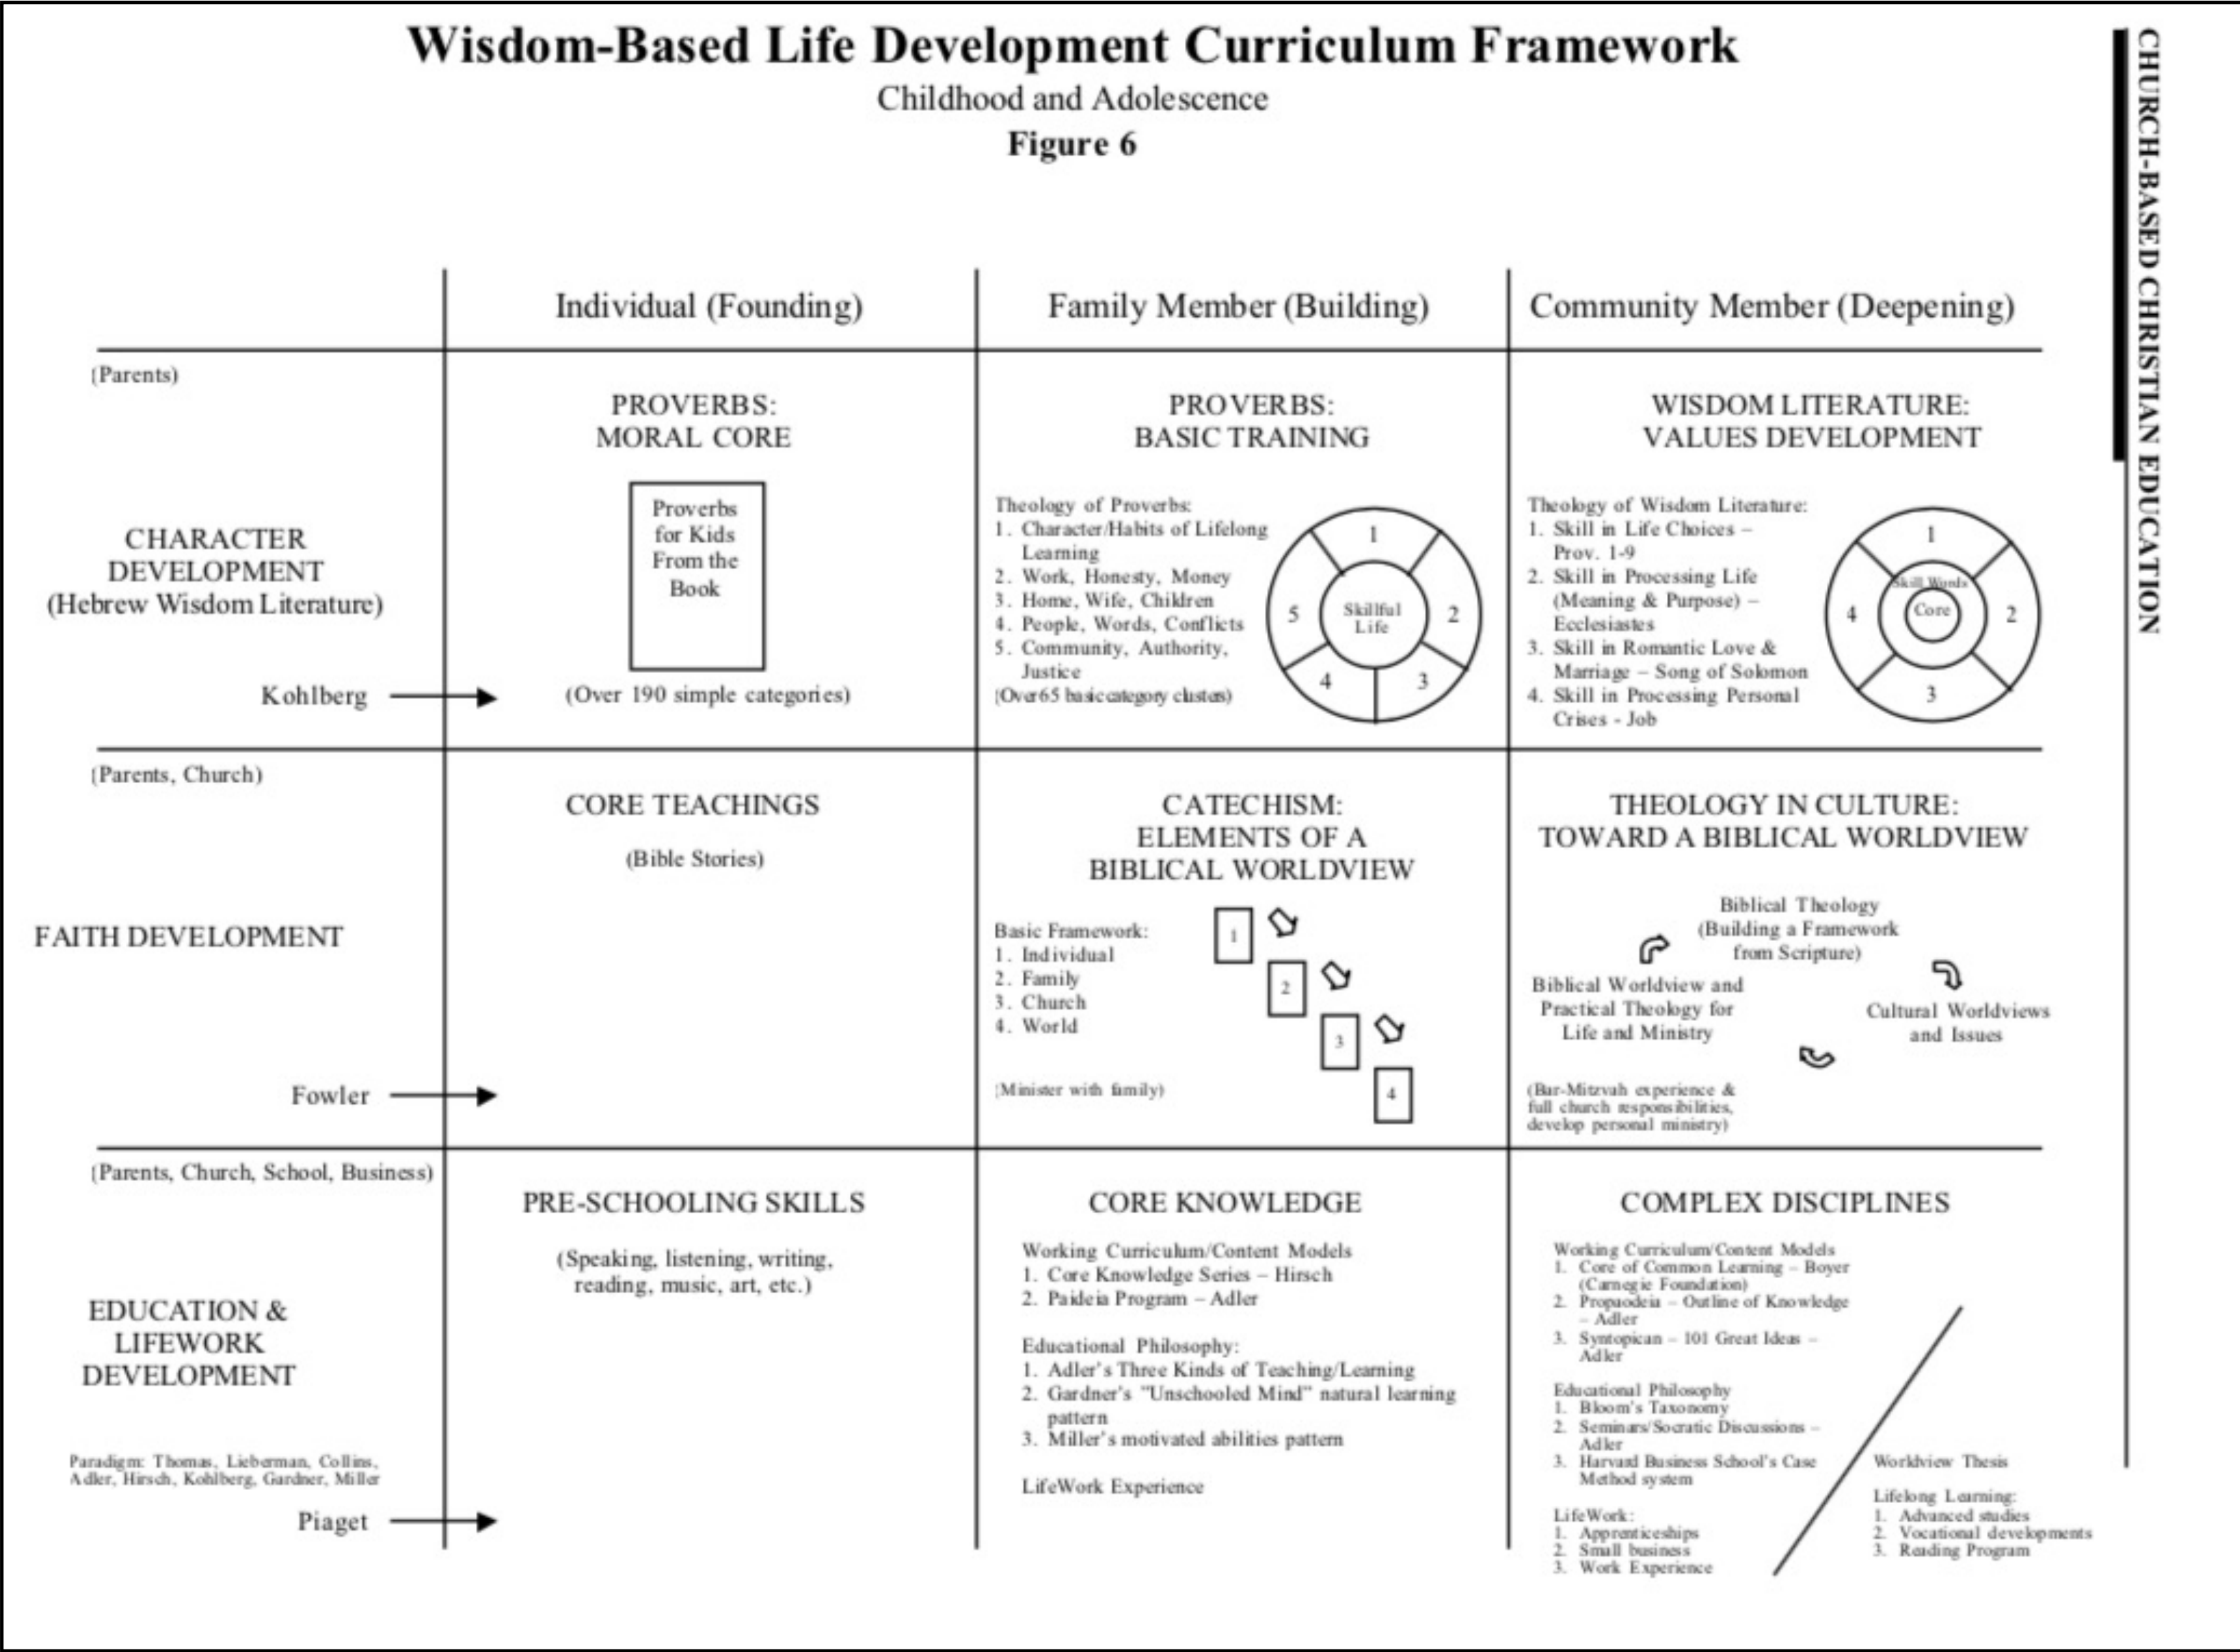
Wisdom-Based Life Development Curriculum Framework
Childhood and Adolescence
Figure 6

CHURCH-BASED CHRISTIAN EDUCATION

| | Individual (Founding) | Family Member (Building) | Community Member (Deepening) |
|---|---|---|---|
| (Parents) CHARACTER DEVELOPMENT (Hebrew Wisdom Literature) Kohlberg | PROVERBS: MORAL CORE<br>Proverbs for Kids From the Book<br>(Over 190 simple categories) | PROVERBS: BASIC TRAINING<br>Theology of Proverbs:<br>1. Character/Habits of Lifelong Learning<br>2. Work, Honesty, Money<br>3. Home, Wife, Children<br>4. People, Words, Conflicts<br>5. Community, Authority, Justice<br>(Over 65 basic category clusters)<br>1 2 3 4 5 Skillful Life | WISDOM LITERATURE: VALUES DEVELOPMENT<br>Theology of Wisdom Literature:<br>1. Skill in Life Choices – Prov. 1-9<br>2. Skill in Processing Life (Meaning & Purpose) – Ecclesiastes<br>3. Skill in Romantic Love & Marriage – Song of Solomon<br>4. Skill in Processing Personal Crises - Job<br>1 2 3 4 Skill Words Core |
| (Parents, Church) FAITH DEVELOPMENT Fowler | CORE TEACHINGS<br>(Bible Stories) | CATECHISM: ELEMENTS OF A BIBLICAL WORLDVIEW<br>Basic Framework:<br>1. Individual<br>2. Family<br>3. Church<br>4. World<br>(Minister with family)<br>1 2 3 4 | THEOLOGY IN CULTURE: TOWARD A BIBLICAL WORLDVIEW<br>Biblical Theology (Building a Framework from Scripture)<br>Cultural Worldviews and Issues<br>Biblical Worldview and Practical Theology for Life and Ministry<br>(Bar-Mitzvah experience & full church responsibilities, develop personal ministry) |
| (Parents, Church, School, Business) EDUCATION & LIFEWORK DEVELOPMENT<br>Paradigm: Thomas, Lieberman, Collins, Adler, Hirsch, Kohlberg, Gardner, Miller<br>Piaget | PRE-SCHOOLING SKILLS<br>(Speaking, listening, writing, reading, music, art, etc.) | CORE KNOWLEDGE<br>Working Curriculum/Content Models<br>1. Core Knowledge Series – Hirsch<br>2. Paideia Program – Adler<br>Educational Philosophy:<br>1. Adler's Three Kinds of Teaching/Learning<br>2. Gardner's "Unschooled Mind" natural learning pattern<br>3. Miller's motivated abilities pattern<br>LifeWork Experience | COMPLEX DISCIPLINES<br>Working Curriculum/Content Models<br>1. Core of Common Learning – Boyer (Carnegie Foundation)<br>2. Propaedeia – Outline of Knowledge – Adler<br>3. Syntopican – 101 Great Ideas – Adler<br>Educational Philosophy<br>1. Bloom's Taxonomy<br>2. Seminars/Socratic Discussions – Adler<br>3. Harvard Business School's Case Method system<br>LifeWork:<br>1. Apprenticeships<br>2. Small business<br>3. Work Experience<br>Worldview Thesis<br>Lifelong Learning:<br>1. Advanced studies<br>2. Vocational developments<br>3. Reading Program |